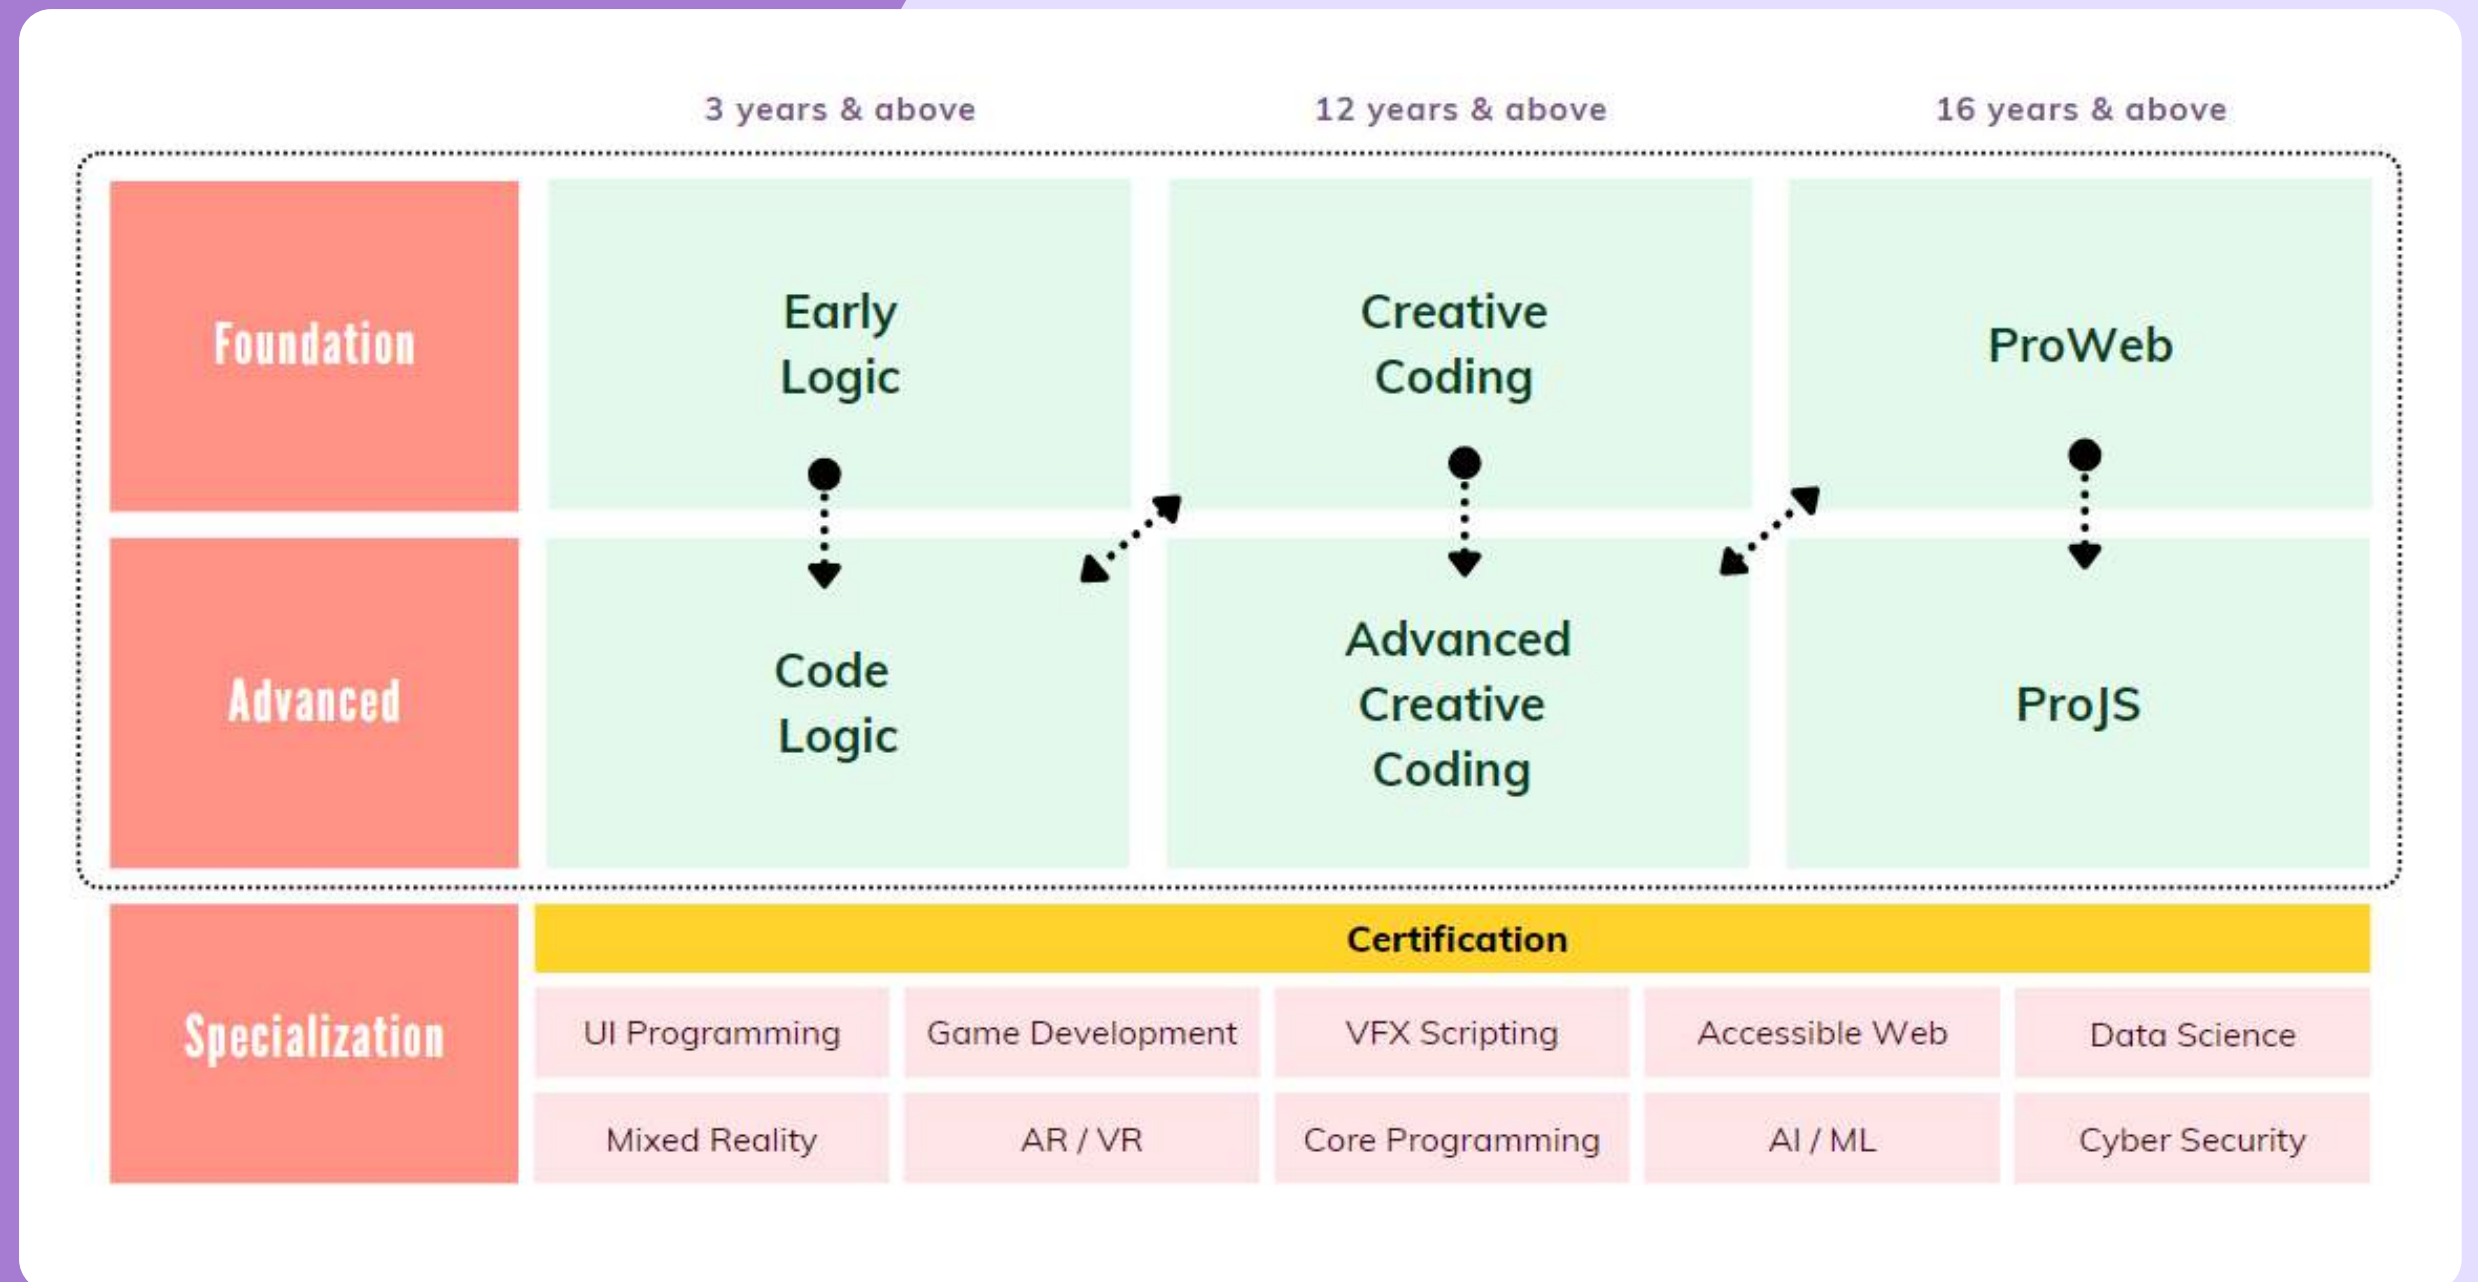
3 years & above

12 years & above

16 years & above

Foundation

Early Logic

Creative Coding

ProWeb

Advanced

Code Logic

Advanced Creative Coding

ProJS

Specialization

Certification

| UI Programming | Game Development | VFX Scripting | Accessible Web | Data Science |
|---|---|---|---|---|
| Mixed Reality | AR / VR | Core Programming | AI / ML | Cyber Security |